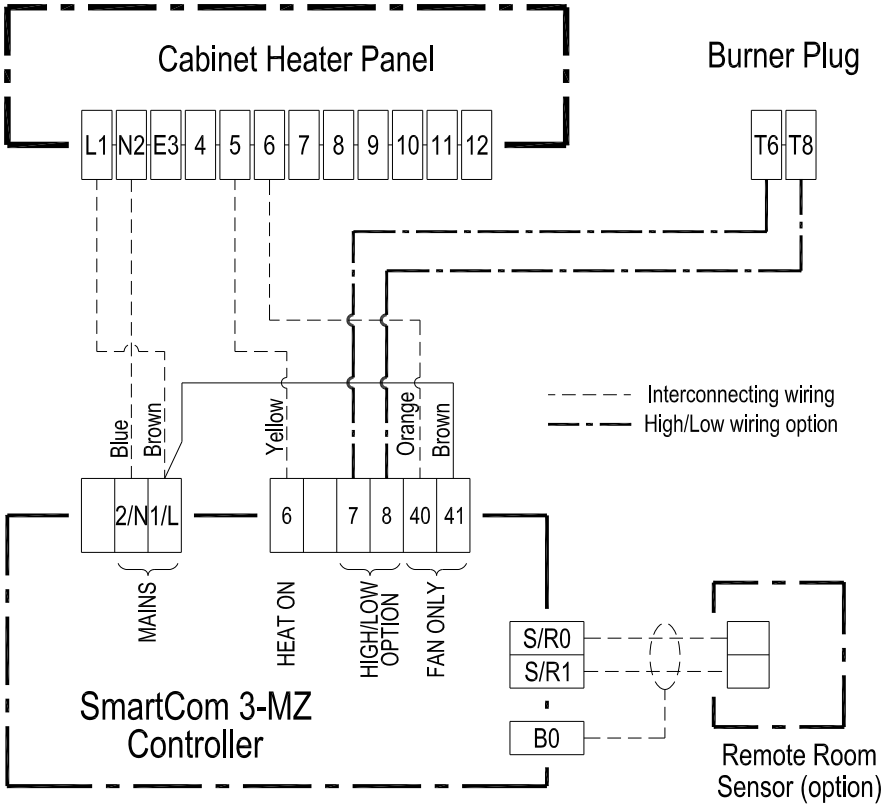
Cabinet Heater Panel

Burner Plug

| L1 | N2 | E3 | 4 | 5 | 6 | 7 | 8 | 9 | 10 | 11 | 12 |
|---|---|---|---|---|---|---|---|---|---|---|---|

| T6 | T8 |
|---|---|

Interconnecting wiring
High/Low wiring option

Blue
Brown
Yellow
Orange
Brown

| | 2/N | 1/L |
|---|---|---|

| 6 | | 7 | 8 | 40 | 41 |
|---|---|---|---|---|---|

MAINS
HEAT ON
HIGH/LOW OPTION
FAN ONLY

S/R0
S/R1
B0

SmartCom 3-MZ Controller

Remote Room Sensor (option)